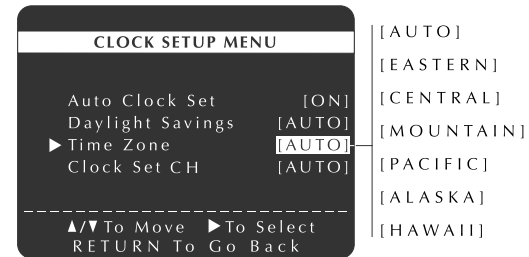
CLOCK SETUP MENU

Auto Clock Set [ON]
Daylight Savings [AUTO]
▶ Time Zone [AUTO]
Clock Set CH [AUTO]

▲/▼ To Move ▶ To Select
RETURN To Go Back

[AUTO]
[EASTERN]
[CENTRAL]
[MOUNTAIN]
[PACIFIC]
[ALASKA]
[HAWAII]